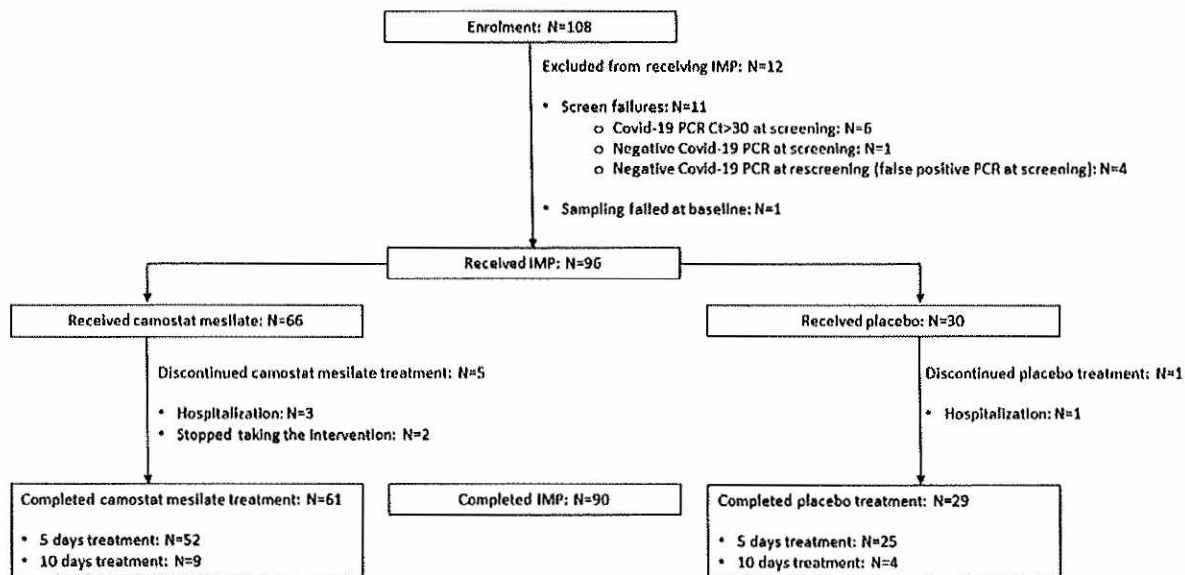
Enrolment: N=108

Excluded from receiving IMP: N=12

• Screen failures: N=11
  o Covid-19 PCR Ct>30 at screening: N=6
  o Negative Covid-19 PCR at screening: N=1
  o Negative Covid-19 PCR at rescreening (false positive PCR at screening): N=4

• Sampling failed at baseline: N=1

Received IMP: N=96

Received camostat mesilate: N=66

Discontinued camostat mesilate treatment: N=5

• Hospitalization: N=3
• Stopped taking the intervention: N=2

Received placebo: N=30

Discontinued placebo treatment: N=1

• Hospitalization: N=1

Completed camostat mesilate treatment: N=61

• 5 days treatment: N=52
• 10 days treatment: N=9

Completed IMP: N=90

Completed placebo treatment: N=29

• 5 days treatment: N=25
• 10 days treatment: N=4